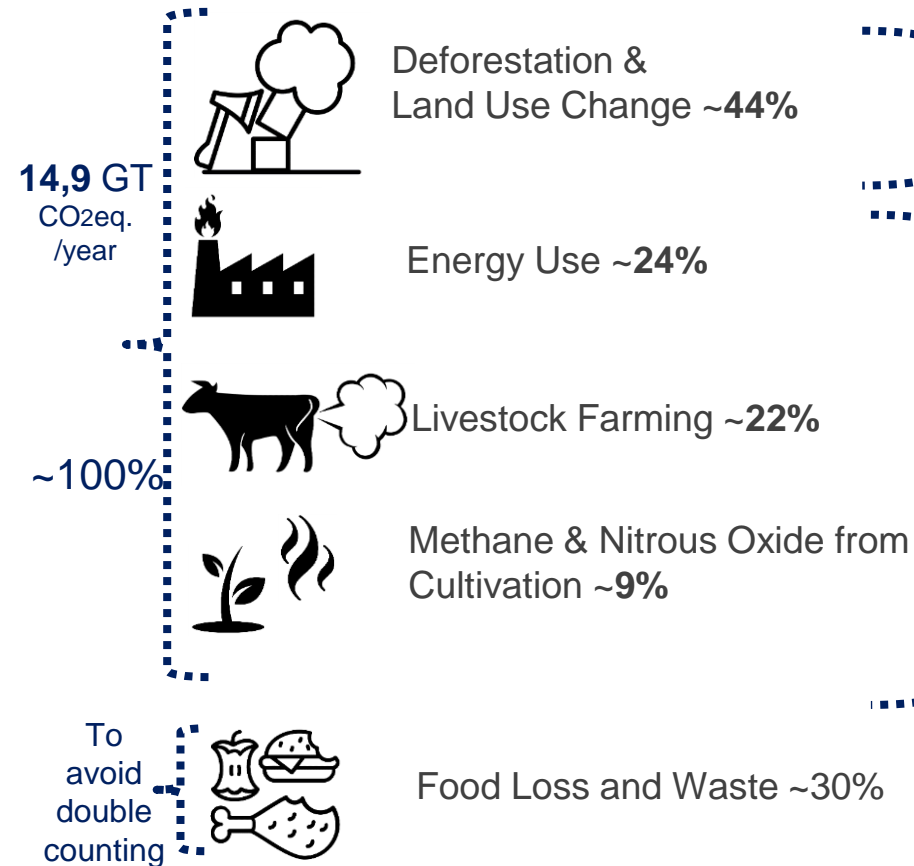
Deforestation & Land Use Change ~**44%**

**14,9** GT
CO2eq.
/year

Energy Use ~**24%**

Livestock Farming ~**22%**

~100%

Methane & Nitrous Oxide from Cultivation ~**9%**

To avoid double counting

Food Loss and Waste ~30%